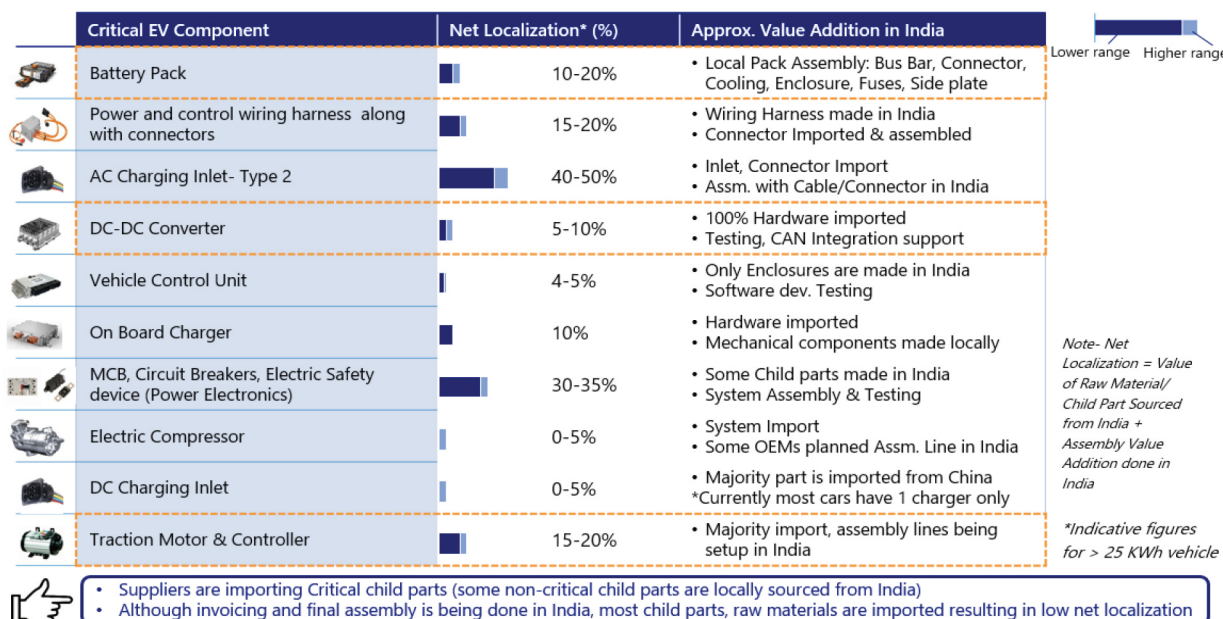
| Critical EV Component | Net Localization* (%) | Approx. Value Addition in India |
|---|---|---|
| Battery Pack | 10-20% | • Local Pack Assembly: Bus Bar, Connector, Cooling, Enclosure, Fuses, Side plate |
| Power and control wiring harness along with connectors | 15-20% | • Wiring Harness made in India • Connector Imported & assembled |
| AC Charging Inlet- Type 2 | 40-50% | • Inlet, Connector Import • Assm. with Cable/Connector in India |
| DC-DC Converter | 5-10% | • 100% Hardware imported • Testing, CAN Integration support |
| Vehicle Control Unit | 4-5% | • Only Enclosures are made in India • Software dev. Testing |
| On Board Charger | 10% | • Hardware imported • Mechanical components made locally |
| MCB, Circuit Breakers, Electric Safety device (Power Electronics) | 30-35% | • Some Child parts made in India • System Assembly & Testing |
| Electric Compressor | 0-5% | • System Import • Some OEMs planned Assm. Line in India |
| DC Charging Inlet | 0-5% | • Majority part is imported from China *Currently most cars have 1 charger only |
| Traction Motor & Controller | 15-20% | • Majority import, assembly lines being setup in India |

Lower range Higher range

Note- Net Localization = Value of Raw Material/ Child Part Sourced from India + Assembly Value Addition done in India

*Indicative figures for > 25 KWh vehicle

• Suppliers are importing Critical child parts (some non-critical child parts are locally sourced from India)
• Although invoicing and final assembly is being done in India, most child parts, raw materials are imported resulting in low net localization